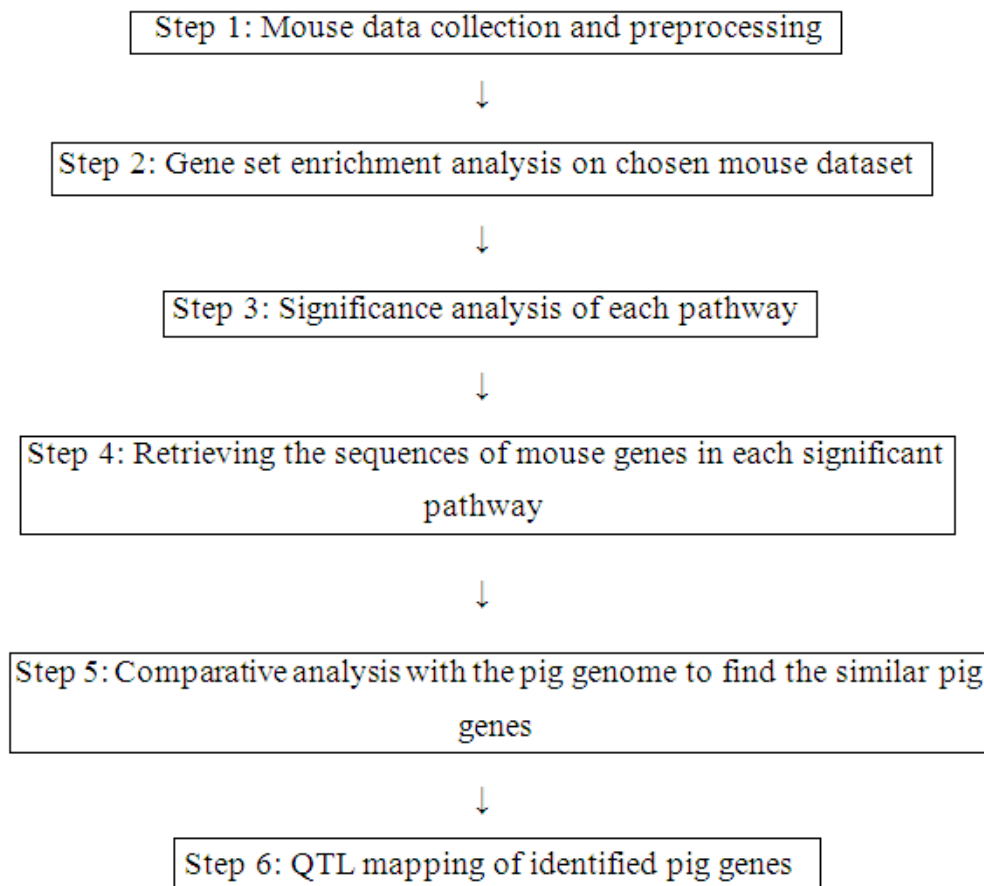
Step 1: Mouse data collection and preprocessing

↓

Step 2: Gene set enrichment analysis on chosen mouse dataset

↓

Step 3: Significance analysis of each pathway

↓

Step 4: Retrieving the sequences of mouse genes in each significant pathway

↓

Step 5: Comparative analysis with the pig genome to find the similar pig genes

↓

Step 6: QTL mapping of identified pig genes